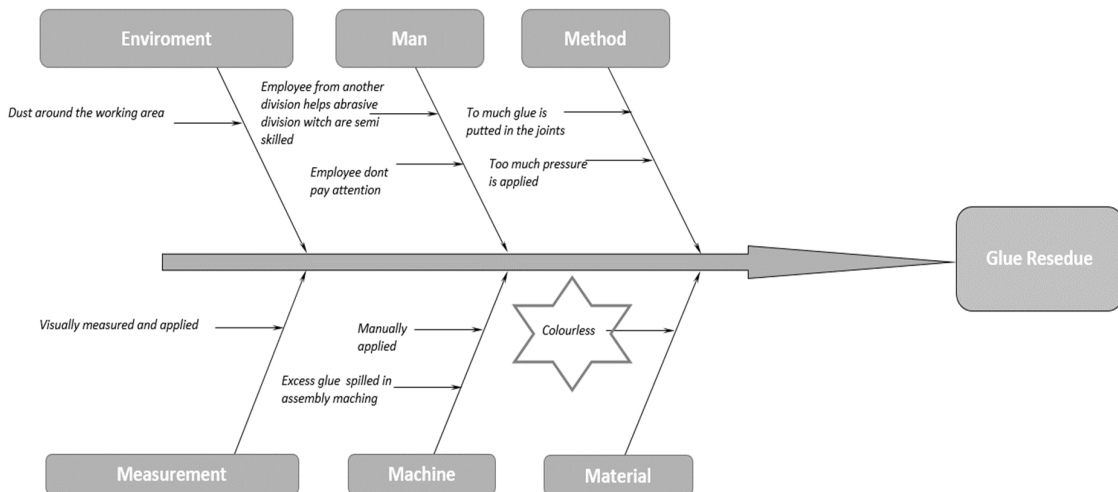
Enviroment

Man

Method

Dust around the working area

Employee from another division helps abrasive division witch are semi skilled

Employee dont pay attention

To much glue is putted in the joints

Too much pressure is applied

Glue Resedue

Visually measured and applied

Manually applied

Excess glue spilled in assembly maching

Colourless

Measurement

Machine

Material